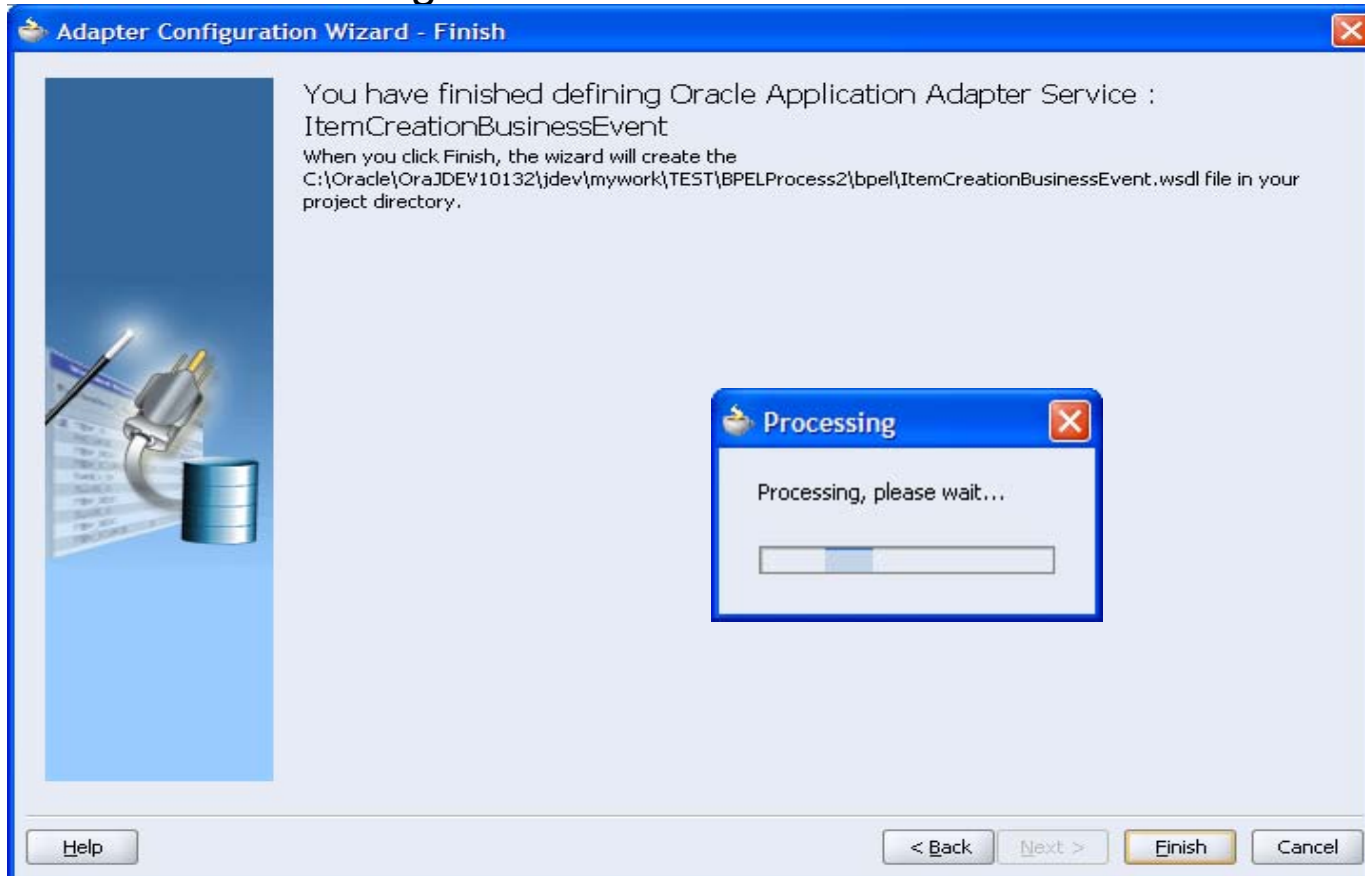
Adapter Configuration Wizard - Finish

You have finished defining Oracle Application Adapter Service : ItemCreationBusinessEvent

When you click Finish, the wizard will create the C:\Oracle\OraJDEV10132\jdev\mywork\TEST\BPELProcess2\bpel\ItemCreationBusinessEvent.wsdl file in your project directory.

Processing

Processing, please wait...

Help

< Back

Next >

Finish

Cancel